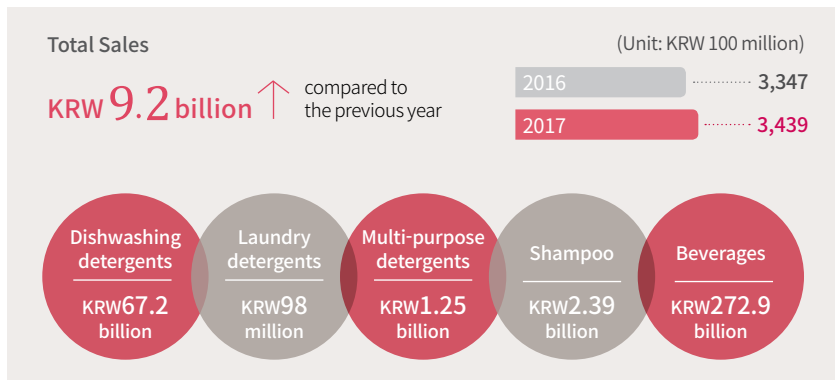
Total Sales

(Unit: KRW 100 million)

KRW 9.2 billion ↑ compared to the previous year

2016 3,347

2017 3,439

Dishwashing detergents KRW67.2 billion

Laundry detergents KRW98 million

Multi-purpose detergents KRW1.25 billion

Shampoo KRW2.39 billion

Beverages KRW272.9 billion